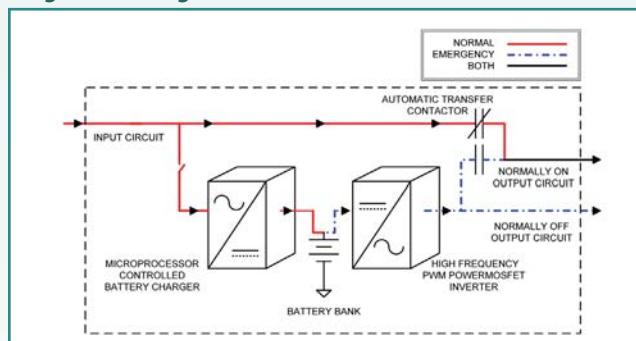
NORMAL
EMERGENCY
BOTH

AUTOMATIC TRANSFER CONTACTOR

INPUT CIRCUIT

NORMALLY ON OUTPUT CIRCUIT

NORMALLY OFF OUTPUT CIRCUIT

MICROPROCESSOR CONTROLLED BATTERY CHARGER

HIGH FREQUENCY PWM POWERMOSFET INVERTER

BATTERY BANK